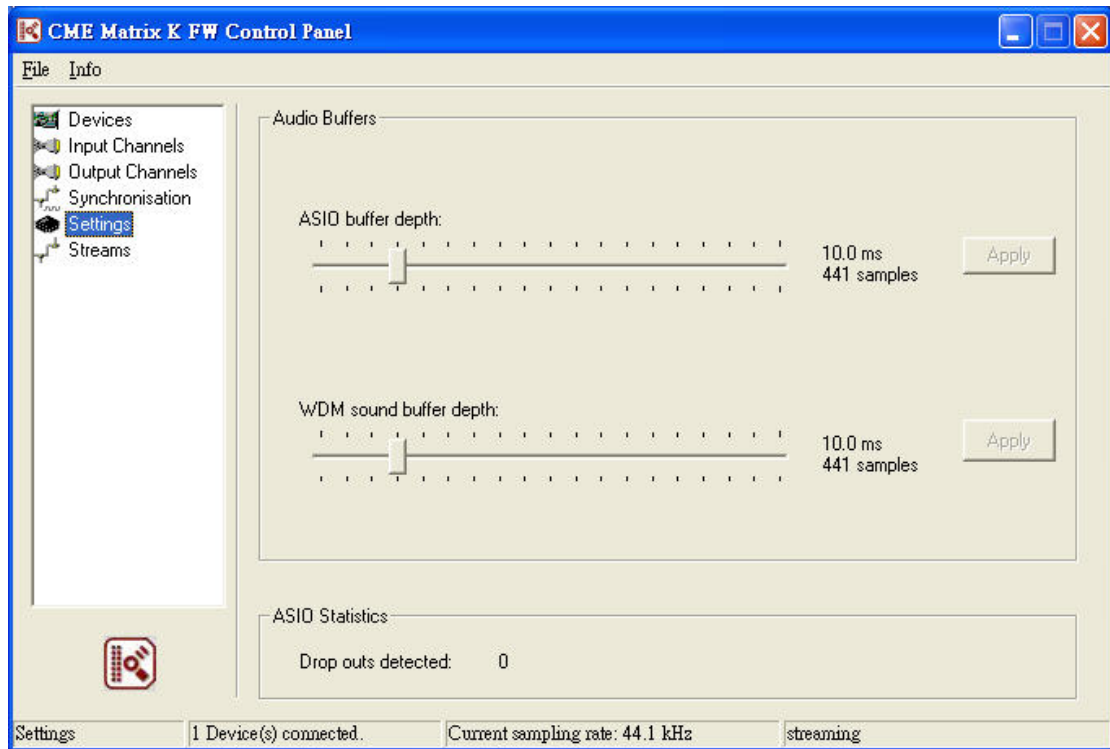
CME Matrix K FW Control Panel

File Info

Devices
Input Channels
Output Channels
Synchronisation
Settings
Streams

Audio Buffers

ASIO buffer depth:

10.0 ms
441 samples

Apply

WDM sound buffer depth:

10.0 ms
441 samples

Apply

ASIO Statistics

Drop outs detected: 0

Settings | 1 Device(s) connected. | Current sampling rate: 44.1 kHz | streaming